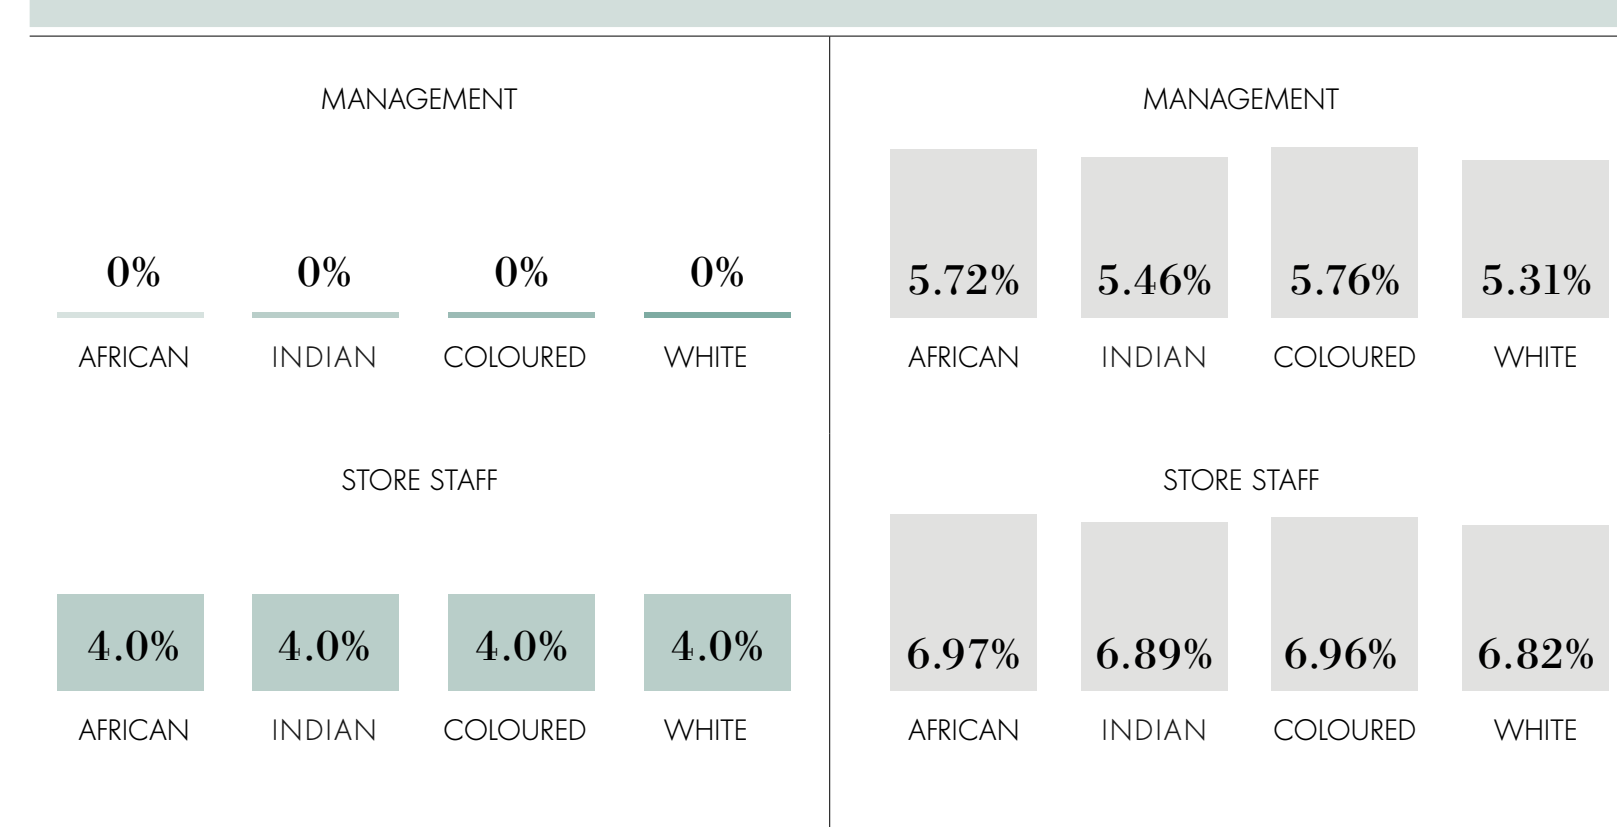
MANAGEMENT

0%
AFRICAN

0%
INDIAN

0%
COLOURED

0%
WHITE

STORE STAFF

4.0%
AFRICAN

4.0%
INDIAN

4.0%
COLOURED

4.0%
WHITE

MANAGEMENT

5.72%
AFRICAN

5.46%
INDIAN

5.76%
COLOURED

5.31%
WHITE

STORE STAFF

6.97%
AFRICAN

6.89%
INDIAN

6.96%
COLOURED

6.82%
WHITE